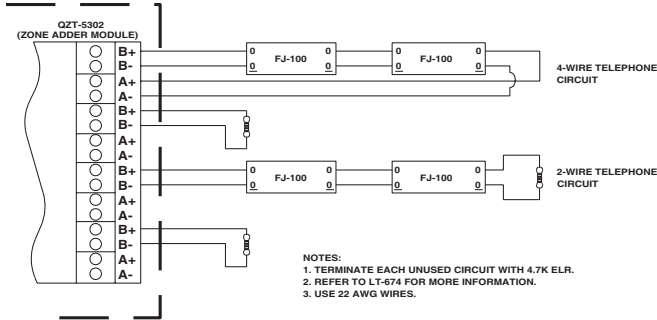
QZT-5302
(ZONE ADDER MODULE)

B+
B-
A+
A-
B+
B-
A+
A-
B+
B-
A+
A-
B+
B-
A+
A-

0 FJ-100 0
0 0

0 FJ-100 0
0 0

4-WIRE TELEPHONE CIRCUIT

0 FJ-100 0
0 0

0 FJ-100 0
0 0

2-WIRE TELEPHONE CIRCUIT

NOTES:
1. TERMINATE EACH UNUSED CIRCUIT WITH 4.7K ELR.
2. REFER TO LT-674 FOR MORE INFORMATION.
3. USE 22 AWG WIRES.